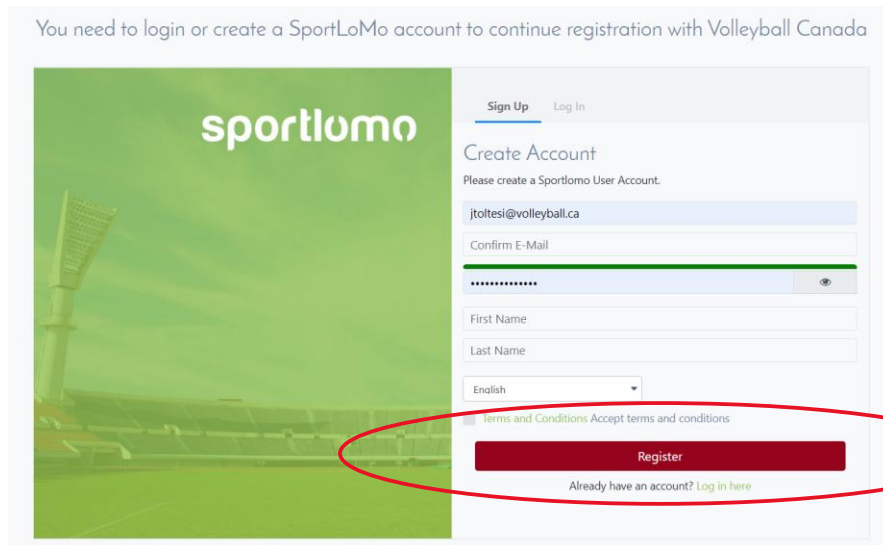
You need to login or create a SportLoMo account to continue registration with Volleyball Canada

sportlomo

Sign Up Log In

Create Account

Please create a Sportlomo User Account.

jtoltesi@volleyball.ca

Confirm E-Mail

••••••••••••••

First Name

Last Name

English

Terms and Conditions Accept terms and conditions

Register

Already have an account? Log in here